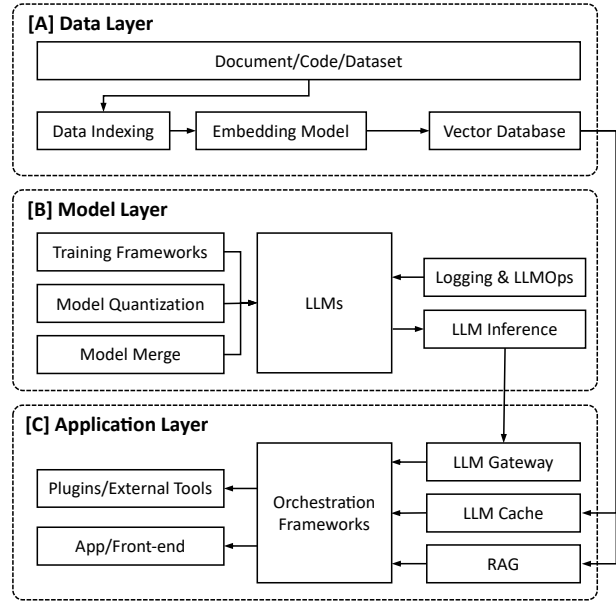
[A] Data Layer

Document/Code/Dataset

Data Indexing

Embedding Model

Vector Database

[B] Model Layer

Training Frameworks

Model Quantization

Model Merge

LLMs

Logging & LLMOps

LLM Inference

[C] Application Layer

Plugins/External Tools

App/Front-end

Orchestration Frameworks

LLM Gateway

LLM Cache

RAG